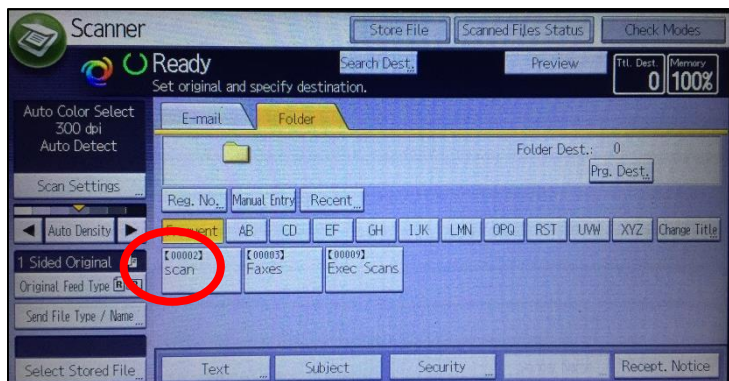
Scanner

Store File

Scanned Files Status

Check Modes

Ready

Set original and specify destination.

Search Dest.

Preview

Ttl. Dest. 0

Memory 100%

Auto Color Select
300 dpi
Auto Detect

Scan Settings

Auto Density

1 Sided Original

Original Feed Type

Send File Type / Name

Select Stored File

E-mail

Folder

Folder Dest.: 0

Prg. Dest.

Reg. No.

Manual Entry

Recent

Frequent

AB

CD

EF

GH

IJK

LMN

OPQ

RST

UVW

XYZ

Change Title

[00002]
scan

[00003]
Faxes

[00009]
Exec Scans

Text

Subject

Security

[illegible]

Recept. Notice